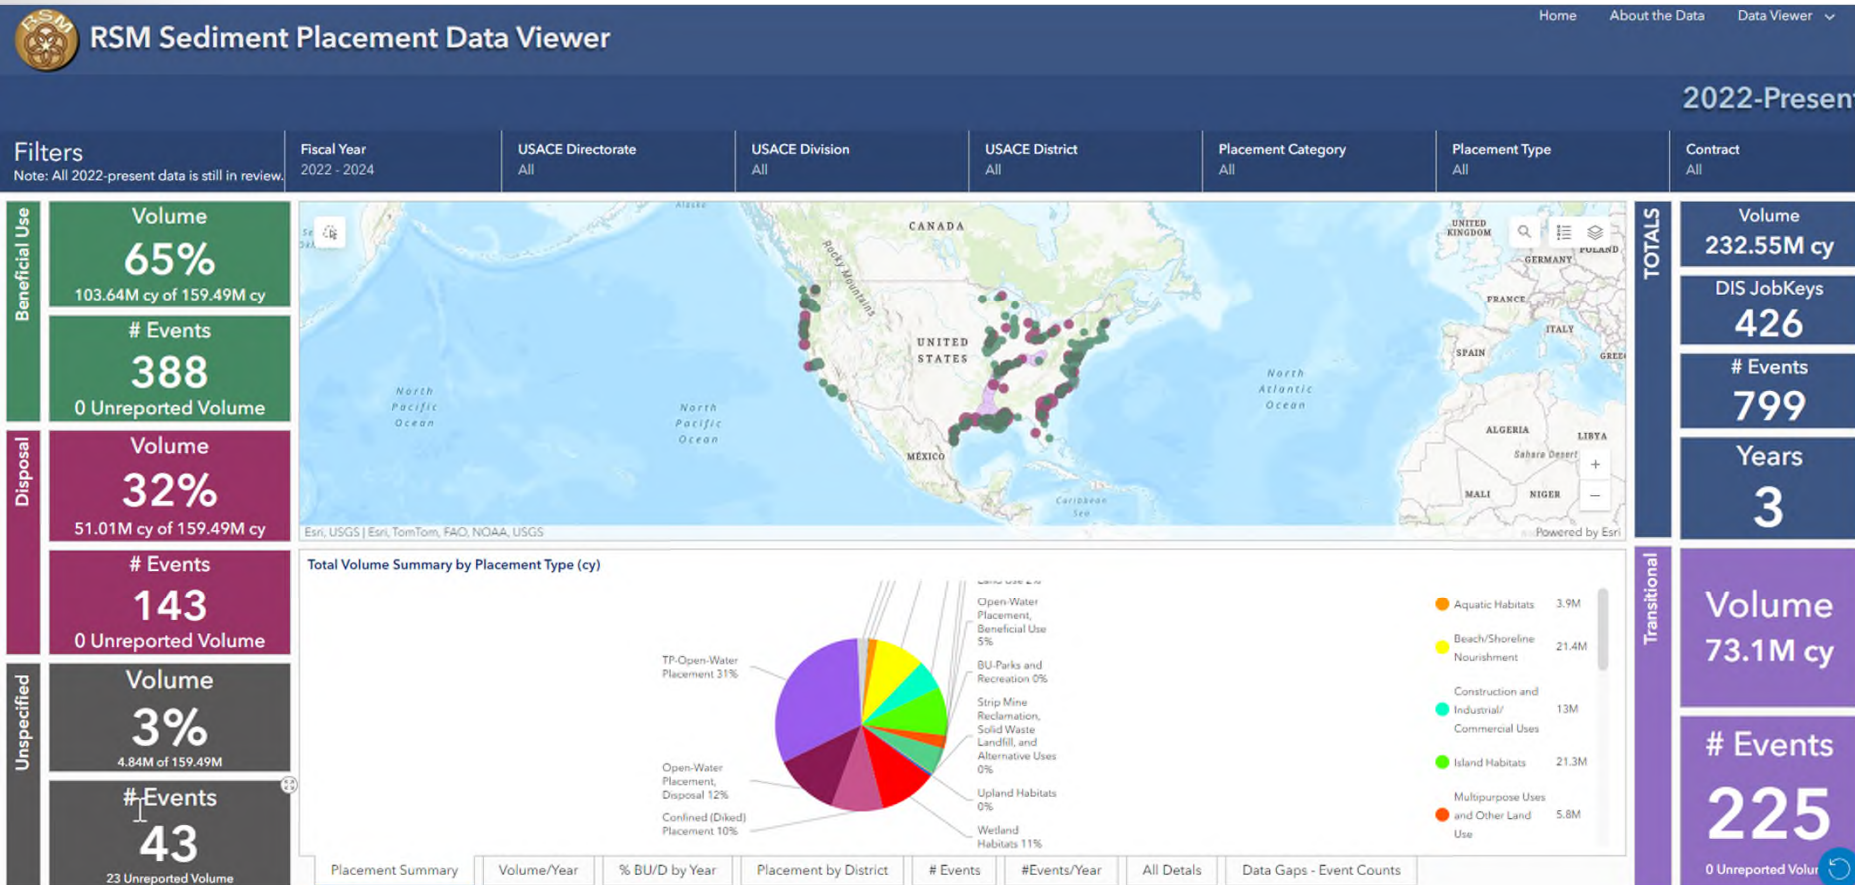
RSM Sediment Placement Data Viewer

Home About the Data Data Viewer

2022-Presen

Filters
Note: All 2022-present data is still in review.

| Fiscal Year | USACE Directorate | USACE Division | USACE District | Placement Category | Placement Type | Contract |
|---|---|---|---|---|---|---|
| 2022 - 2024 | All | All | All | All | All | All |

Beneficial Use

Volume
65%
103.64M cy of 159.49M cy

# Events
388
0 Unreported Volume

Disposal

Volume
32%
51.01M cy of 159.49M cy

# Events
143
0 Unreported Volume

Unspecified

Volume
3%
4.84M of 159.49M

# Events
43
23 Unreported Volume

Alaska
CANADA
UNITED STATES
Rocky Mountains
North Pacific Ocean
North Pacific Ocean
North Atlantic Ocean
MEXICO
Caribbean Sea
UNITED KINGDOM
GERMANY
POLAND
FRANCE
ITALY
SPAIN
GREE
ALGERIA
LIBYA
Sahara Desert
MALI
NIGER
Esri, USGS | Esri, TomTom, FAO, NOAA, USGS
Powered by Esri

Total Volume Summary by Placement Type (cy)

Land Use 2%
Open-Water Placement, Beneficial Use 5%
BU-Parks and Recreation 0%
Strip Mine Reclamation, Solid Waste Landfill, and Alternative Uses 0%
Upland Habitats 0%
Wetland Habitats 11%
TP-Open-Water Placement 31%
Open-Water Placement, Disposal 12%
Confined (Diked) Placement 10%

Aquatic Habitats 3.9M
Beach/Shoreline Nourishment 21.4M
Construction and Industrial/ Commercial Uses 13M
Island Habitats 21.3M
Multipurpose Uses and Other Land Use 5.8M

Placement Summary | Volume/Year | % BU/D by Year | Placement by District | # Events | #Events/Year | All Details | Data Gaps - Event Counts

TOTALS

Volume
232.55M cy

DIS JobKeys
426

# Events
799

Years
3

Transitional

Volume
73.1M cy

# Events
225
0 Unreported Volu